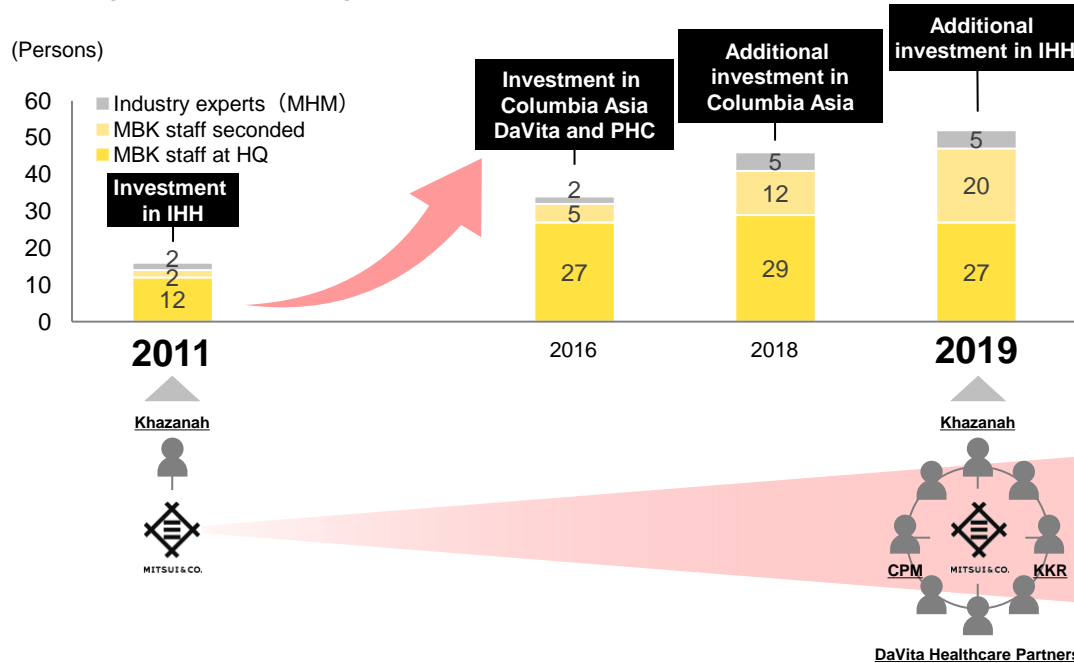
(Persons)

60
50
40
30
20
10
0

Industry experts（MHM）
MBK staff seconded
MBK staff at HQ

Investment in IHH

2
2
12

2011

Investment in Columbia Asia DaVita and PHC

2
5
27

2016

Additional investment in Columbia Asia

5
12
29

2018

Additional investment in IHH

5
20
27

2019

Khazanah

MITSUI&CO.

Khazanah

CPM

MITSUI&CO.

KKR

DaVita Healthcare Partners